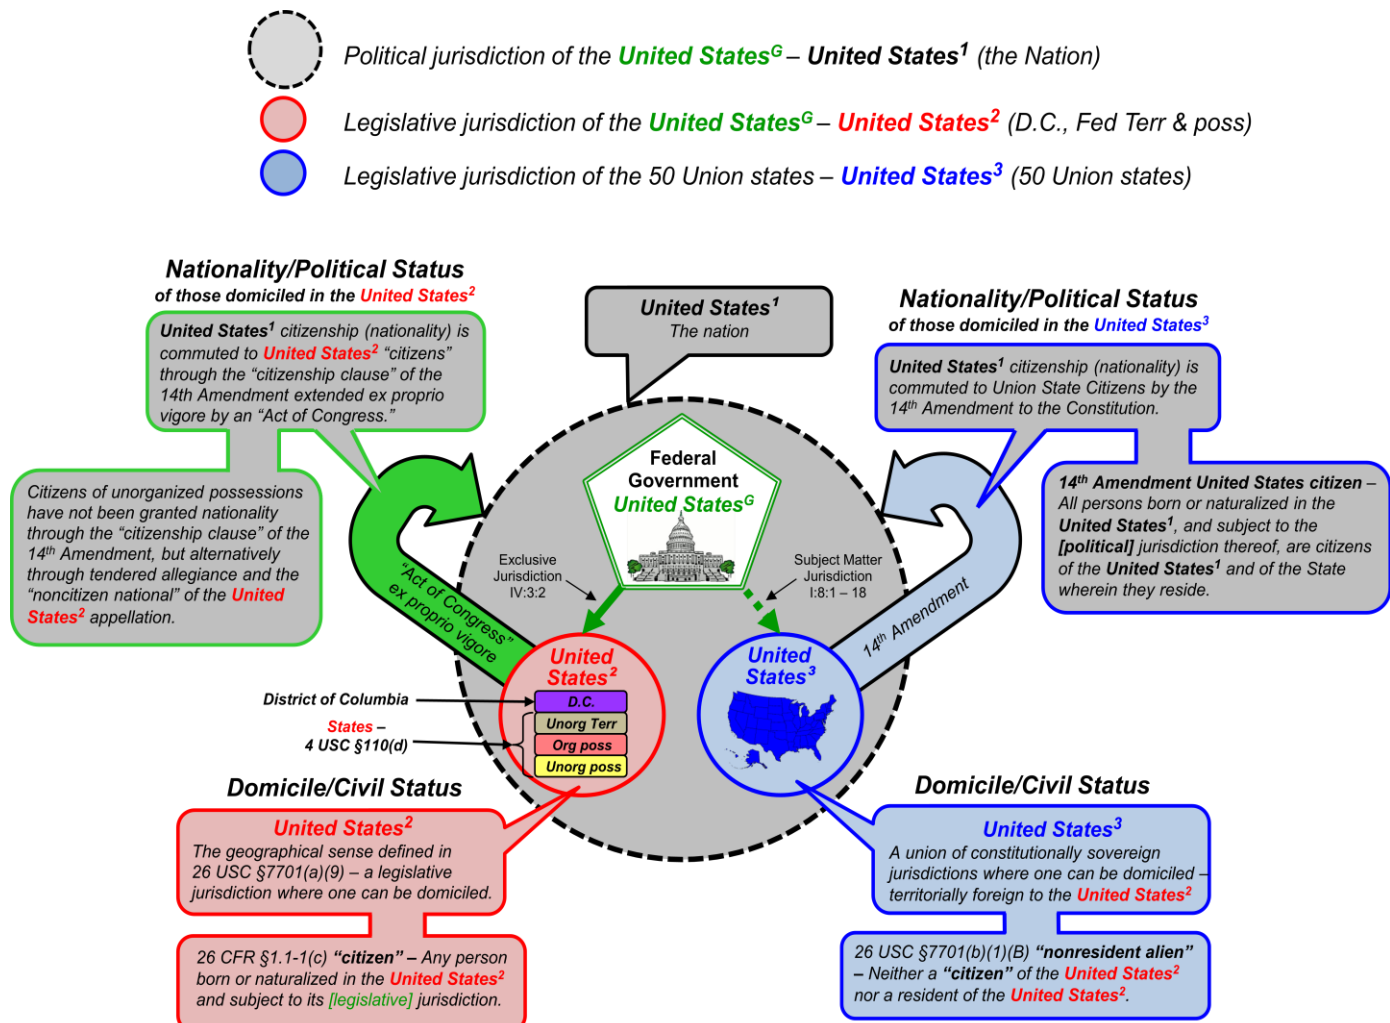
Political jurisdiction of the United States$^G$ – United States$^1$ (the Nation)

Legislative jurisdiction of the United States$^G$ – United States$^2$ (D.C., Fed Terr & poss)

Legislative jurisdiction of the 50 Union states – United States$^3$ (50 Union states)

Nationality/Political Status
of those domiciled in the United States$^2$

United States$^1$ citizenship (nationality) is commuted to United States$^2$ "citizens" through the "citizenship clause" of the 14th Amendment extended ex proprio vigore by an "Act of Congress."

Citizens of unorganized possessions have not been granted nationality through the "citizenship clause" of the 14$^{th}$ Amendment, but alternatively through tendered allegiance and the "noncitizen national" of the United States$^2$ appellation.

United States$^1$
The nation

Nationality/Political Status
of those domiciled in the United States$^3$

United States$^1$ citizenship (nationality) is commuted to Union State Citizens by the 14$^{th}$ Amendment to the Constitution.

14$^{th}$ Amendment United States citizen – All persons born or naturalized in the United States$^1$, and subject to the [political] jurisdiction thereof, are citizens of the United States$^1$ and of the State wherein they reside.

Federal Government
United States$^G$

Exclusive Jurisdiction
IV:3:2

Subject Matter Jurisdiction
I:8:1 – 18

"Act of Congress" ex proprio vigore

14$^{th}$ Amendment

United States$^2$

United States$^3$

District of Columbia

States – 4 USC §110(d)

D.C.
Unorg Terr
Org poss
Unorg poss

Domicile/Civil Status

United States$^2$
The geographical sense defined in 26 USC §7701(a)(9) – a legislative jurisdiction where one can be domiciled.

26 CFR §1.1-1(c) "citizen" – Any person born or naturalized in the United States$^2$ and subject to its [legislative] jurisdiction.

Domicile/Civil Status

United States$^3$
A union of constitutionally sovereign jurisdictions where one can be domiciled – territorially foreign to the United States$^2$

26 USC §7701(b)(1)(B) "nonresident alien" – Neither a "citizen" of the United States$^2$ nor a resident of the United States$^2$.